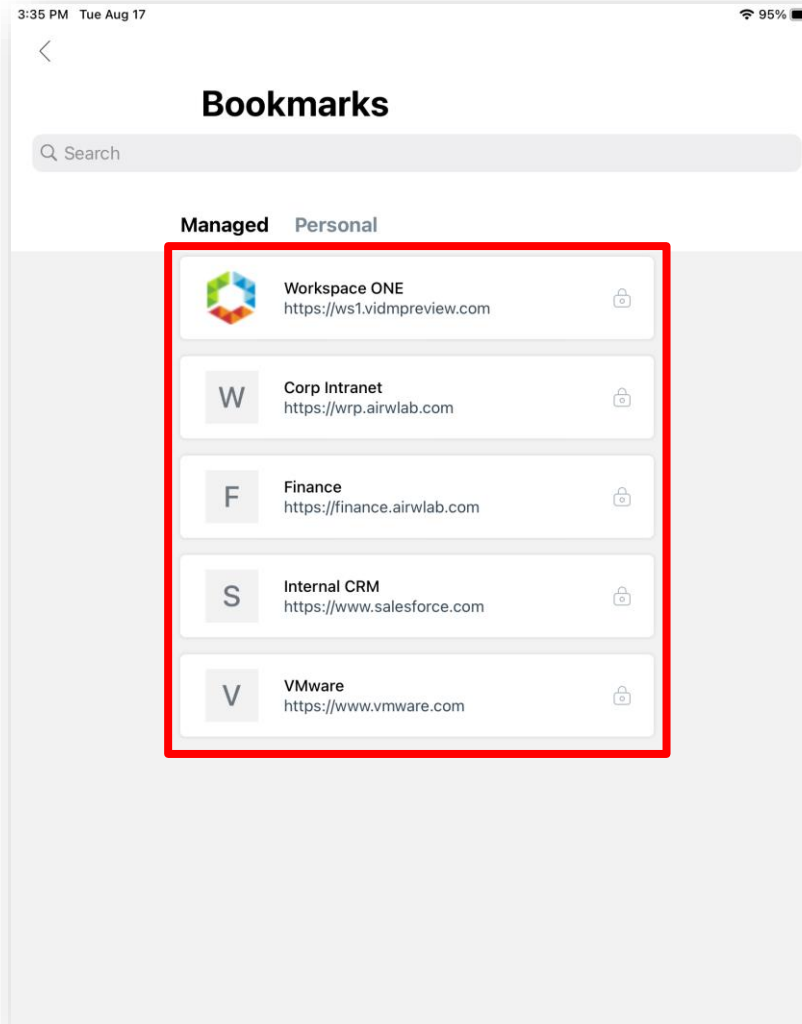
3:35 PM Tue Aug 17

95%

Bookmarks

Search

Managed Personal

Workspace ONE
https://ws1.vidmpreview.com

W
Corp Intranet
https://wrp.airwlab.com

F
Finance
https://finance.airwlab.com

S
Internal CRM
https://www.salesforce.com

V
VMware
https://www.vmware.com